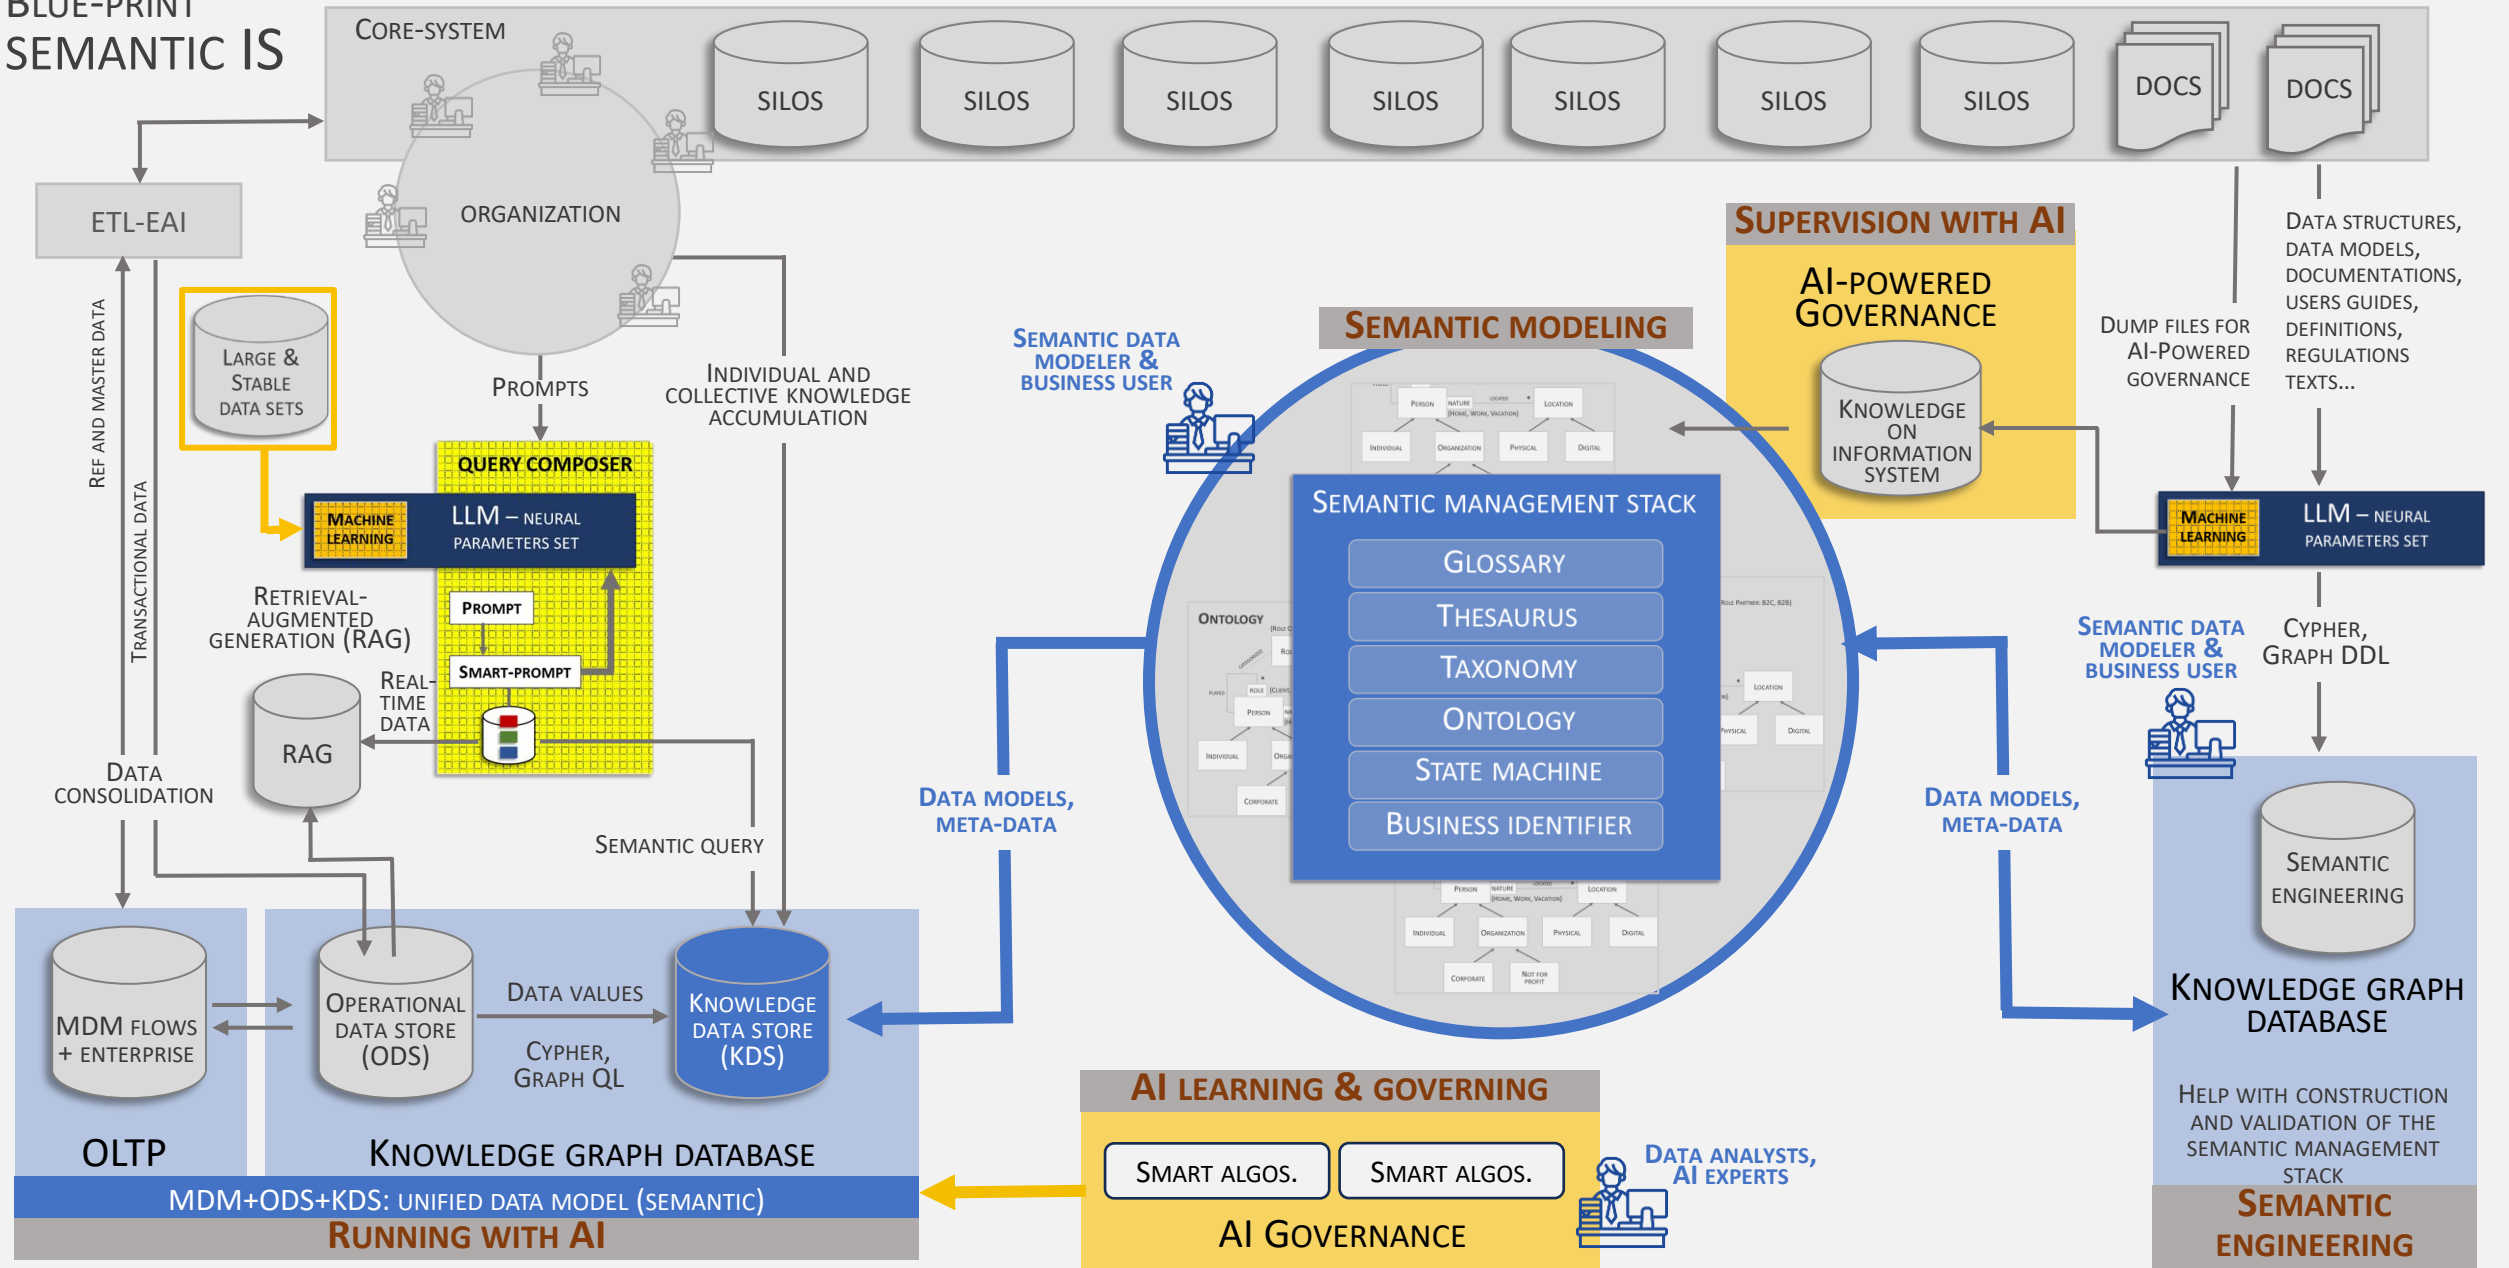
BLUE-PRINT
SEMANTIC IS

CORE-SYSTEM
SILOS SILOS SILOS SILOS SILOS SILOS SILOS DOCS DOCS

ORGANIZATION

ETL-EAI

REF AND MASTER DATA

TRANSACTIONAL DATA

LARGE & STABLE DATA SETS

PROMPTS

INDIVIDUAL AND COLLECTIVE KNOWLEDGE ACCUMULATION

QUERY COMPOSER

MACHINE LEARNING

LLM – NEURAL PARAMETERS SET

RETRIEVAL-AUGMENTED GENERATION (RAG)

PROMPT

SMART-PROMPT

REAL-TIME DATA

RAG

DATA CONSOLIDATION

SEMANTIC QUERY

MDM FLOWS + ENTERPRISE

OPERATIONAL DATA STORE (ODS)

DATA VALUES

CYPHER, GRAPH QL

KNOWLEDGE DATA STORE (KDS)

OLTP

KNOWLEDGE GRAPH DATABASE

MDM+ODS+KDS: UNIFIED DATA MODEL (SEMANTIC)

RUNNING WITH AI

SEMANTIC DATA MODELER & BUSINESS USER

SEMANTIC MODELING

ONTOLOGY

SEMANTIC MANAGEMENT STACK
GLOSSARY
THESAURUS
TAXONOMY
ONTOLOGY
STATE MACHINE
BUSINESS IDENTIFIER

DATA MODELS, META-DATA

DATA MODELS, META-DATA

SUPERVISION WITH AI

AI-POWERED GOVERNANCE

KNOWLEDGE ON INFORMATION SYSTEM

DUMP FILES FOR AI-POWERED GOVERNANCE

DATA STRUCTURES, DATA MODELS, DOCUMENTATIONS, USERS GUIDES, DEFINITIONS, REGULATIONS TEXTS...

MACHINE LEARNING

LLM – NEURAL PARAMETERS SET

SEMANTIC DATA MODELER & BUSINESS USER

CYPHER, GRAPH DDL

SEMANTIC ENGINEERING

KNOWLEDGE GRAPH DATABASE

HELP WITH CONSTRUCTION AND VALIDATION OF THE SEMANTIC MANAGEMENT STACK

SEMANTIC ENGINEERING

AI LEARNING & GOVERNING

SMART ALGOS. SMART ALGOS.

AI GOVERNANCE

DATA ANALYSTS, AI EXPERTS